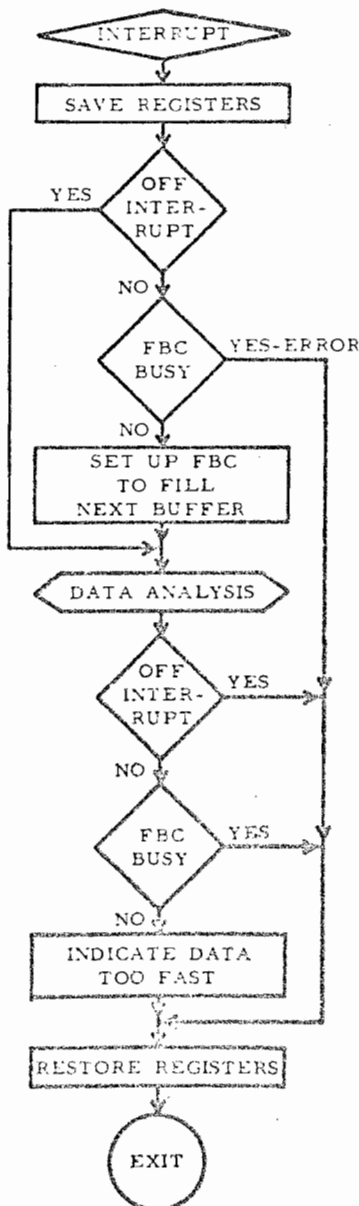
INTERRUPT

SAVE REGISTERS

YES

OFF INTER-RUPT

NO

FBC BUSY

YES-ERROR

NO

SET UP FBC TO FILL NEXT BUFFER

DATA ANALYSIS

OFF INTER-RUPT

YES

NO

FBC BUSY

YES

NO

INDICATE DATA TOO FAST

RESTORE REGISTERS

EXIT